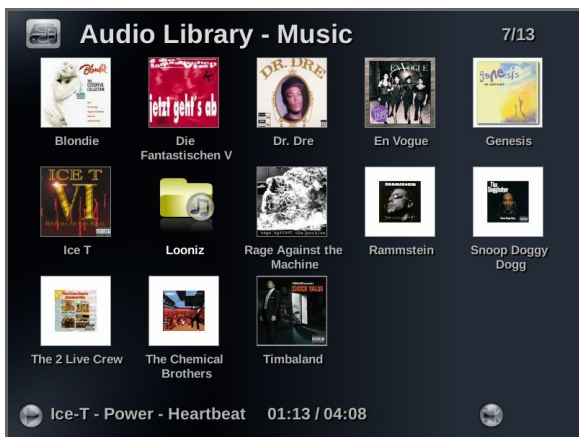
Audio Library - Music

7/13

Blondie

Die Fantastischen V

Dr. Dre

En Vogue

Genesis

Ice T

Looniz

Rage Against the Machine

Rammstein

Snoop Doggy Dogg

The 2 Live Crew

The Chemical Brothers

Timbaland

Ice-T - Power - Heartbeat 01:13 / 04:08